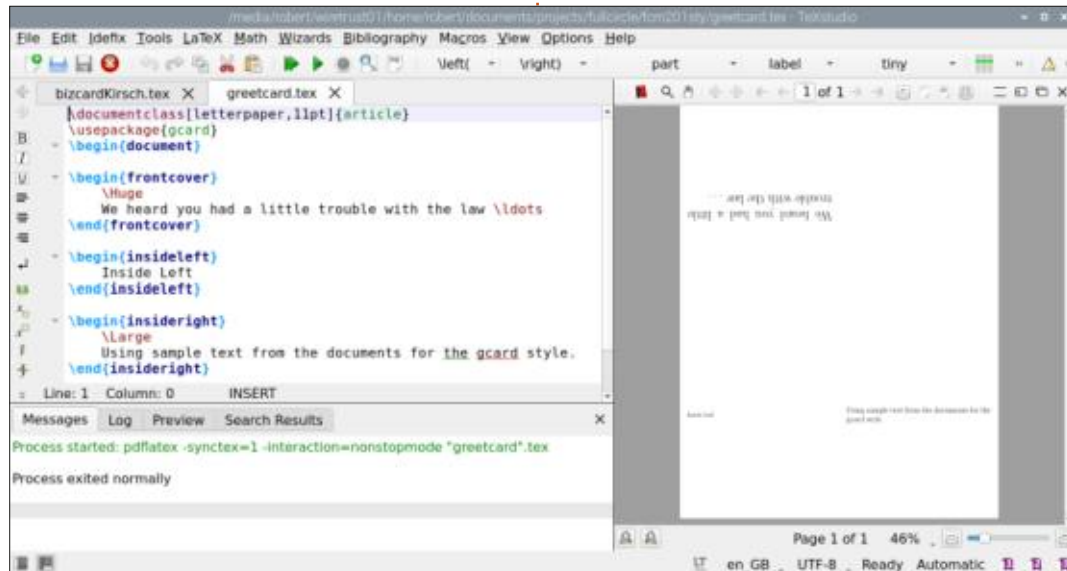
/media/robert/wiretrust01/home/robert/documents/projects/fullcircle/fcm201sty/greetcard.tex - TeXstudio

File Edit Idefix Tools LaTeX Math Wizards Bibliography Macros View Options Help

\left( \right) part label tiny

bizcardKirsch.tex × greetcard.tex ×

1 of 1

\documentclass[letterpaper,11pt]{article}
\usepackage{gcard}
\begin{document}

\begin{frontcover}
\Huge
We heard you had a little trouble with the law \ldots
\end{frontcover}

\begin{insideleft}
Inside Left
\end{insideleft}

\begin{insideright}
\Large
Using sample text from the documents for the gcard style.
\end{insideright}

We heard you had a little trouble with the law . . .

Inside Left

Using sample text from the documents for the gcard style.

Line: 1 Column: 0 INSERT

Messages Log Preview Search Results

Process started: pdflatex -synctex=1 -interaction=nonstopmode "greetcard".tex

Process exited normally

Page 1 of 1 46%

en GB UTF-8 Ready Automatic